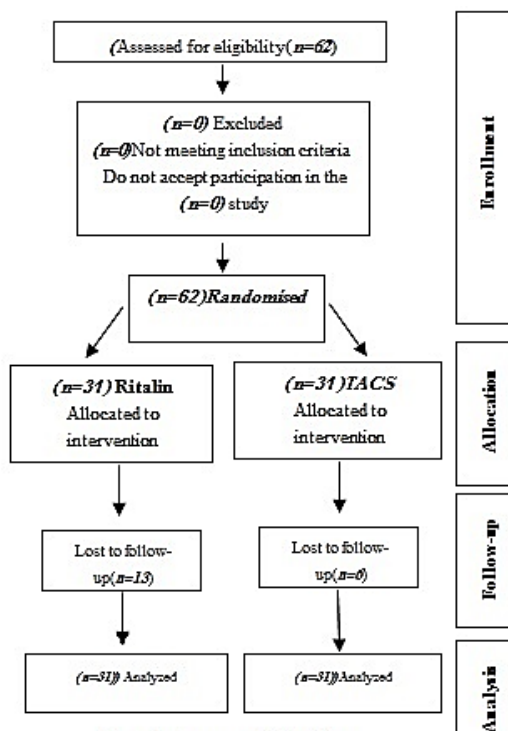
(Assessed for eligibility(n=62)

(n=0) Excluded
(n=0)Not meeting inclusion criteria
Do not accept participation in the (n=0) study

(n=62)Randomised

(n=31) Ritalin
Allocated to intervention

(n=31)TACS
Allocated to intervention

Lost to follow-up(n=13)

Lost to follow-up(n=0)

(n=31)) Analyzed

(n=31))Analyzed

Enrollment

Allocation

Follow-up

Analysis